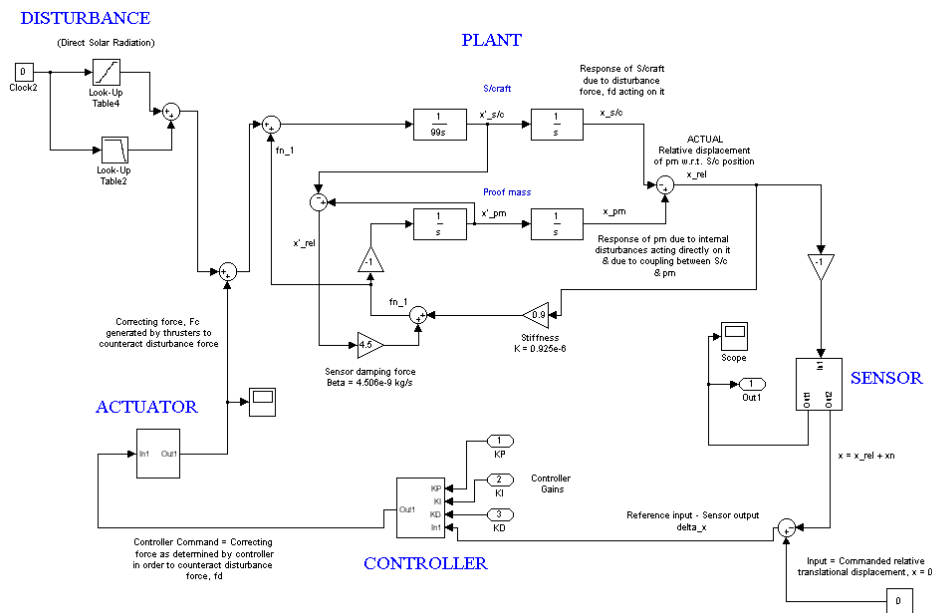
DISTURBANCE

(Direct Solar Radiation)

0
Clock2

Look-Up Table4

Look-Up Table2

PLANT

S/craft

Response of S/craft due to disturbance force, fd acting on it

fn_1

$\frac{1}{99s}$

x'_s/c

$\frac{1}{s}$

x_s/c

ACTUAL Relative displacement of pm w.r.t. S/c position

x_rel

Proof mass

$\frac{1}{s}$

x'_pm

$\frac{1}{s}$

x_pm

x'_rel

-1

Response of pm due to internal disturbances acting directly on it & due to coupling between S/c & pm

-1

fn_1

0.9

Stiffness K = 0.925e-6

Correcting force, Fc generated by thrusters to counteract disturbance force

4.5

Sensor damping force Beta = 4.506e-9 kg/s

Scope

1
Out1

SENSOR

In1

Out1 Out2

ACTUATOR

In1 Out1

1
KP

2
KI

3
KD

Controller Gains

KP
KI
KD
Out1
In1

x = x_rel + xn

Reference input - Sensor output delta_x

Controller Command = Correcting force as determined by controller in order to counteract disturbance force, fd

CONTROLLER

Input = Commanded relative translational displacement, x = 0

0